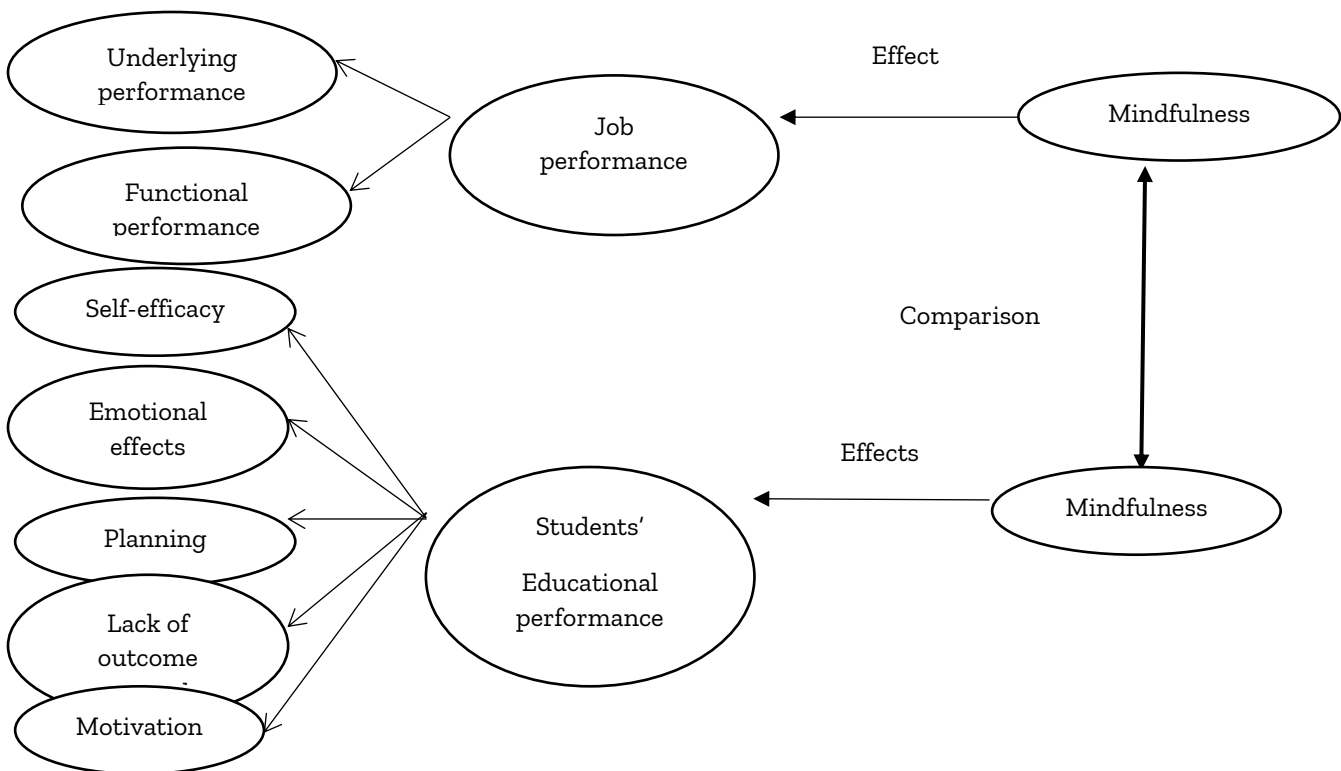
Underlying performance

Functional performance

Job performance

Effect

Mindfulness

Comparison

Self-efficacy

Emotional effects

Planning

Lack of outcome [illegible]

Motivation

Students'

Educational performance

Effects

Mindfulness